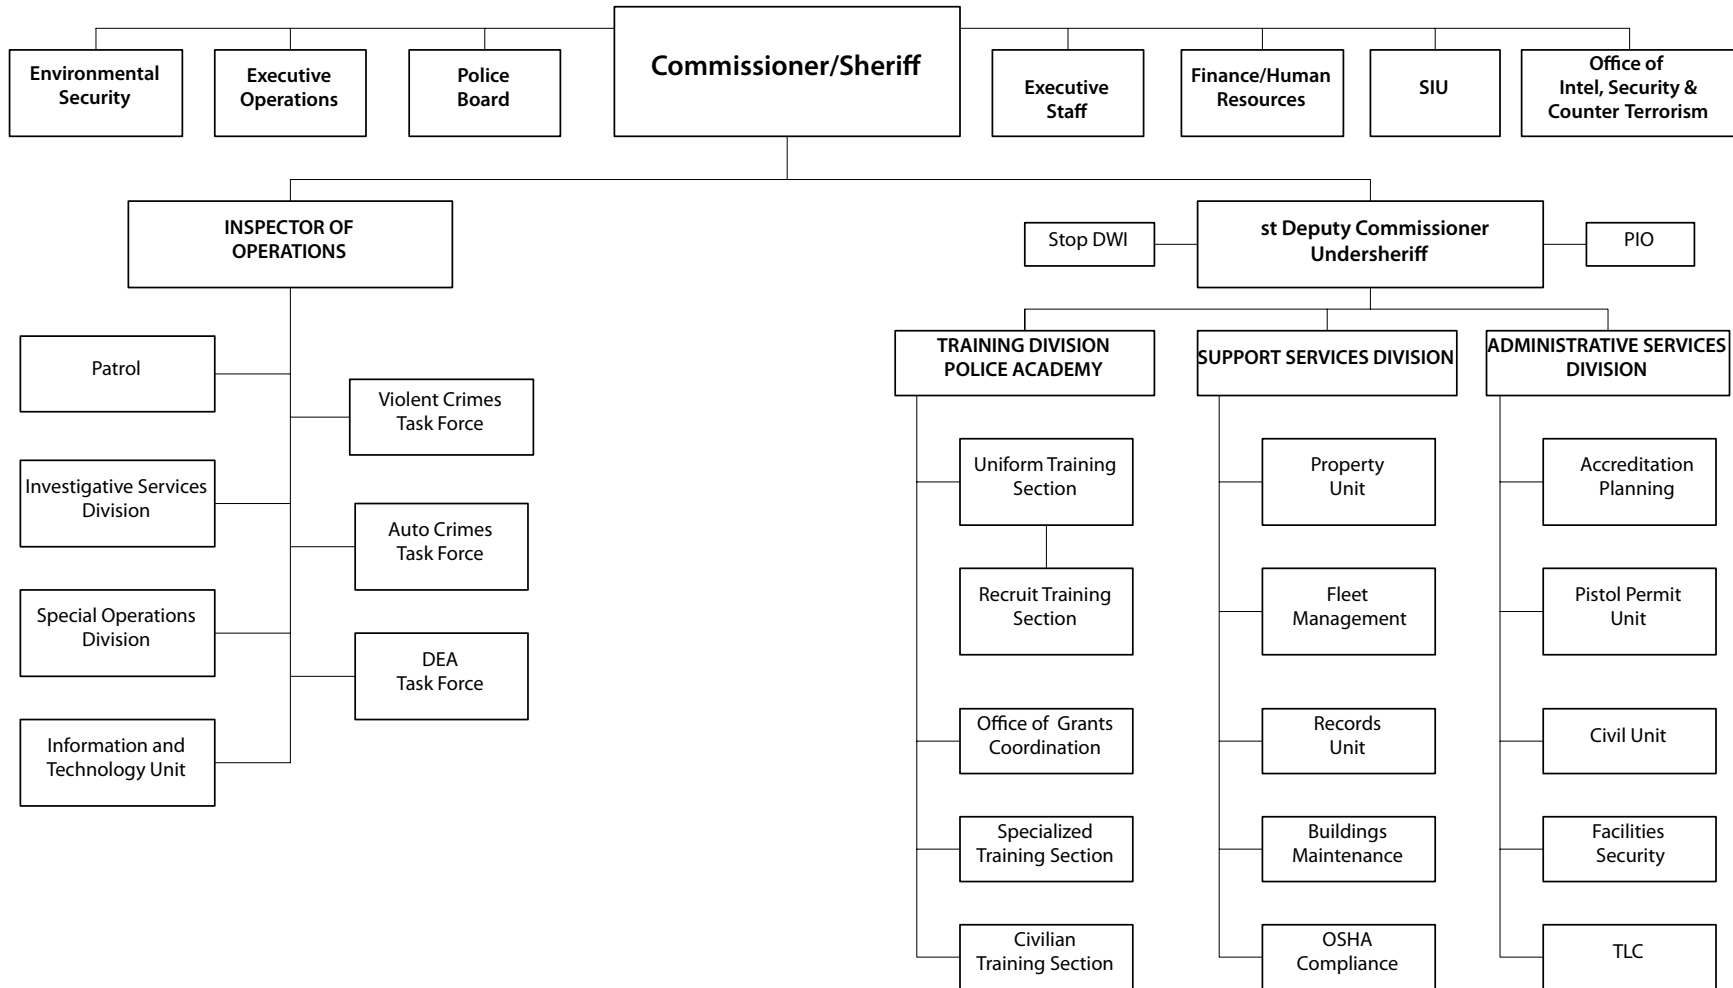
Commissioner/Sheriff

Environmental Security

Executive Operations

Police Board

Executive Staff

Finance/Human Resources

SIU

Office of Intel, Security & Counter Terrorism

INSPECTOR OF OPERATIONS

Stop DWI

st Deputy Commissioner Undersheriff

PIO

Patrol

Violent Crimes Task Force

Investigative Services Division

Auto Crimes Task Force

Special Operations Division

DEA Task Force

Information and Technology Unit

TRAINING DIVISION POLICE ACADEMY

SUPPORT SERVICES DIVISION

ADMINISTRATIVE SERVICES DIVISION

Uniform Training Section

Recruit Training Section

Office of Grants Coordination

Specialized Training Section

Civilian Training Section

Property Unit

Fleet Management

Records Unit

Buildings Maintenance

OSHA Compliance

Accreditation Planning

Pistol Permit Unit

Civil Unit

Facilities Security

TLC